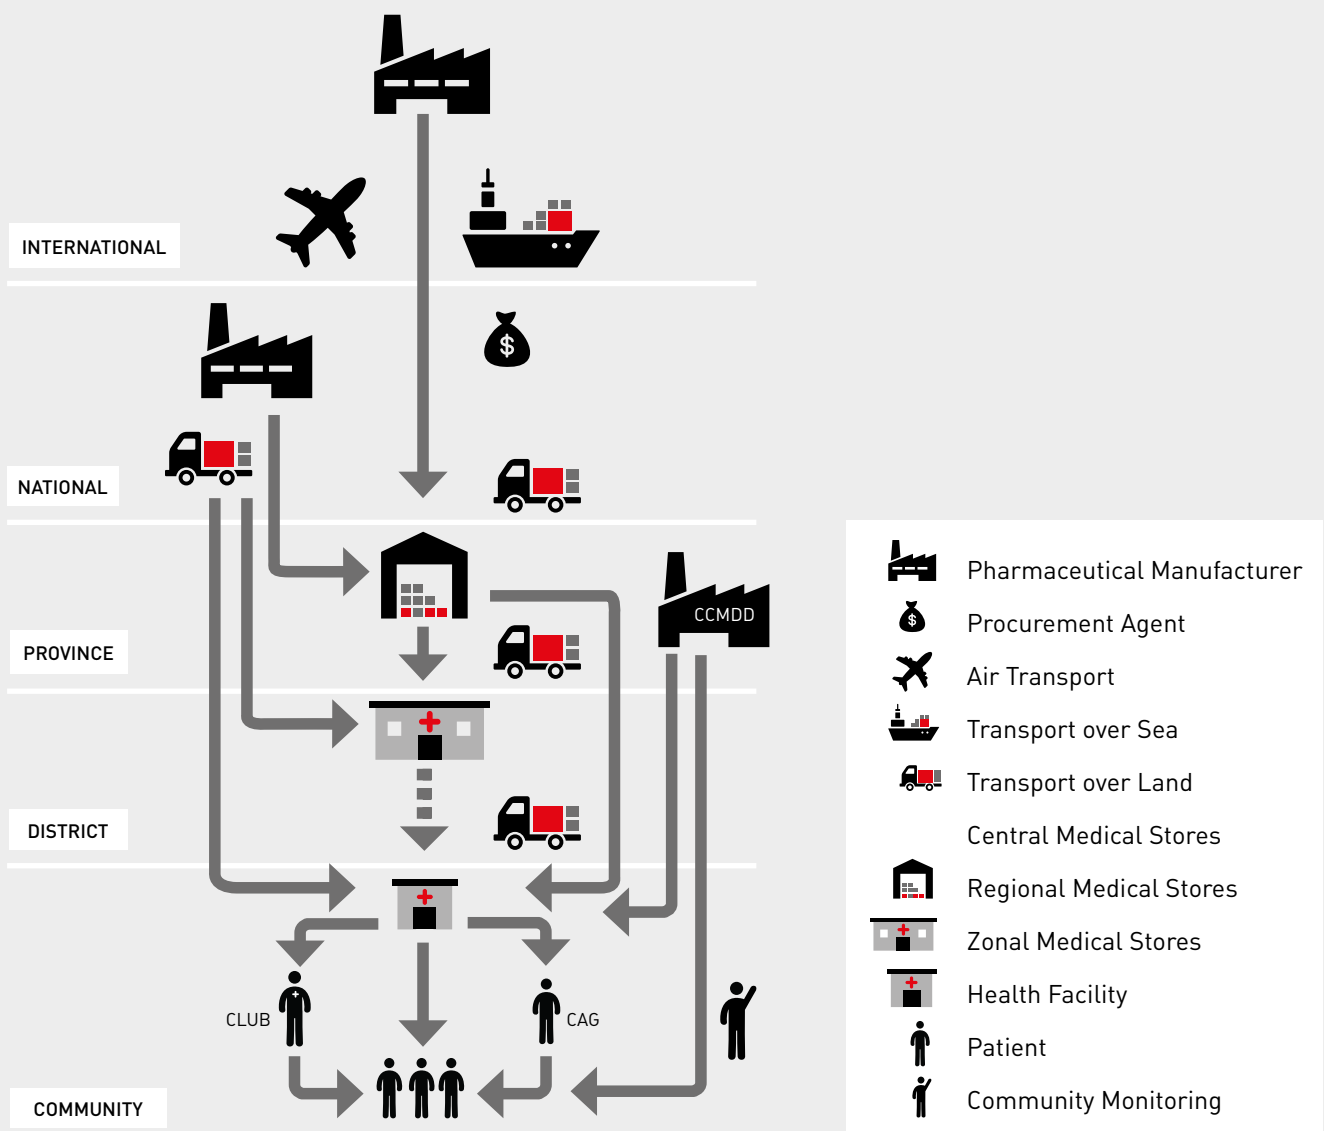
INTERNATIONAL

NATIONAL

PROVINCE

DISTRICT

COMMUNITY

CCMDD

CLUB

CAG

Pharmaceutical Manufacturer
Procurement Agent
Air Transport
Transport over Sea
Transport over Land
Central Medical Stores
Regional Medical Stores
Zonal Medical Stores
Health Facility
Patient
Community Monitoring